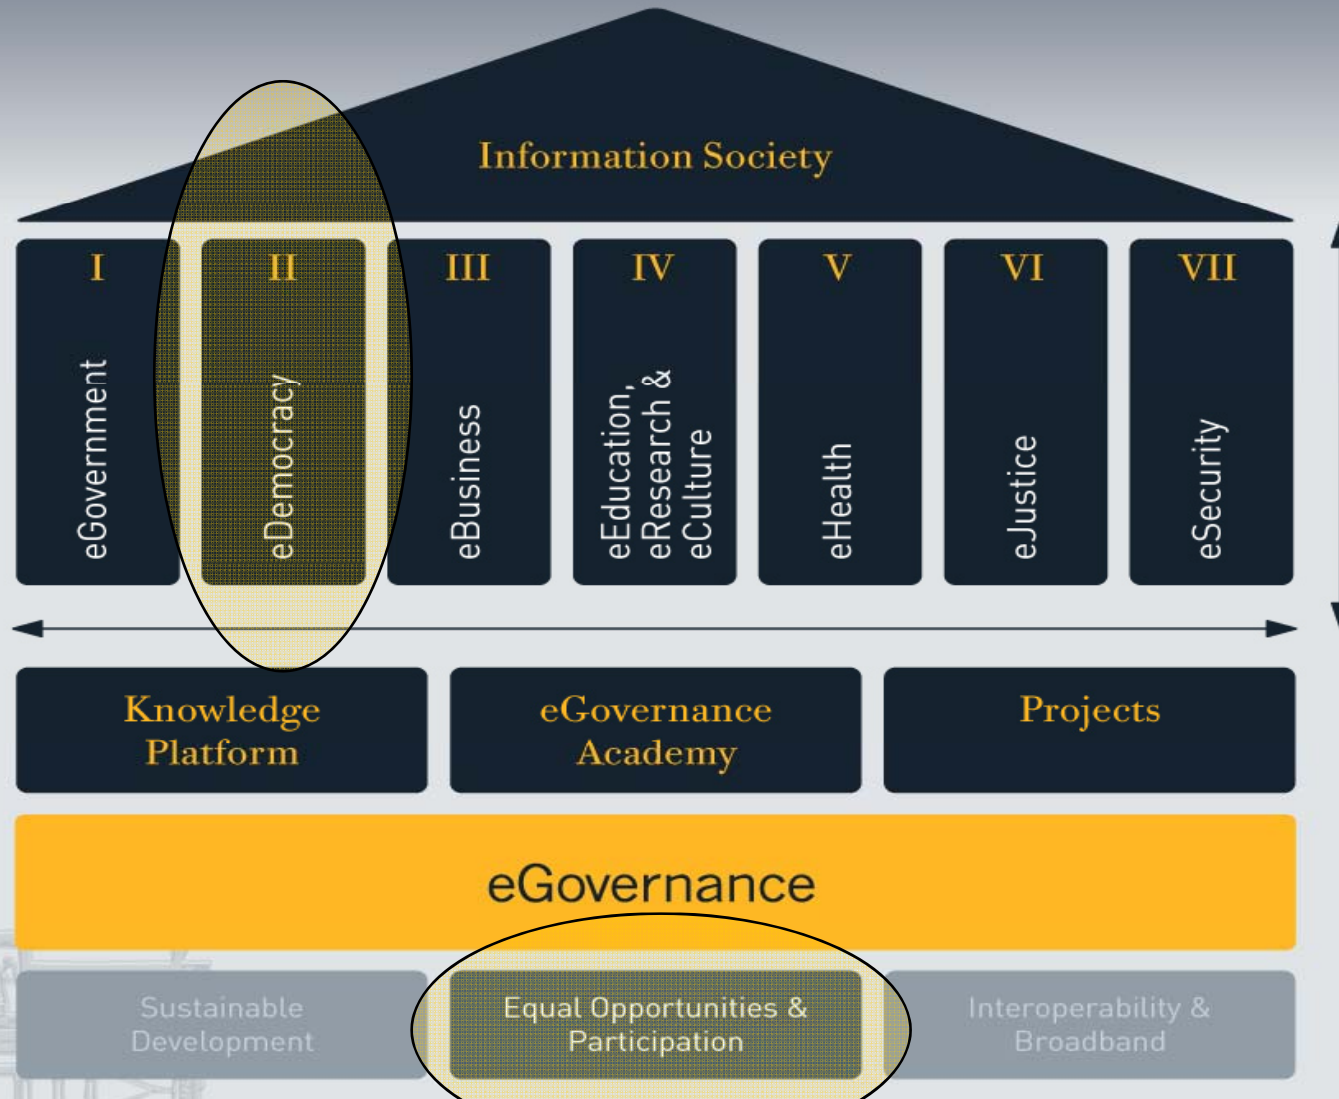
Information Society

I
eGovernment

II
eDemocracy

III
eBusiness

IV
eEducation, eResearch & eCulture

V
eHealth

VI
eJustice

VII
eSecurity

Knowledge Platform

eGovernance Academy

Projects

eGovernance

Sustainable Development

Equal Opportunities & Participation

Interoperability & Broadband